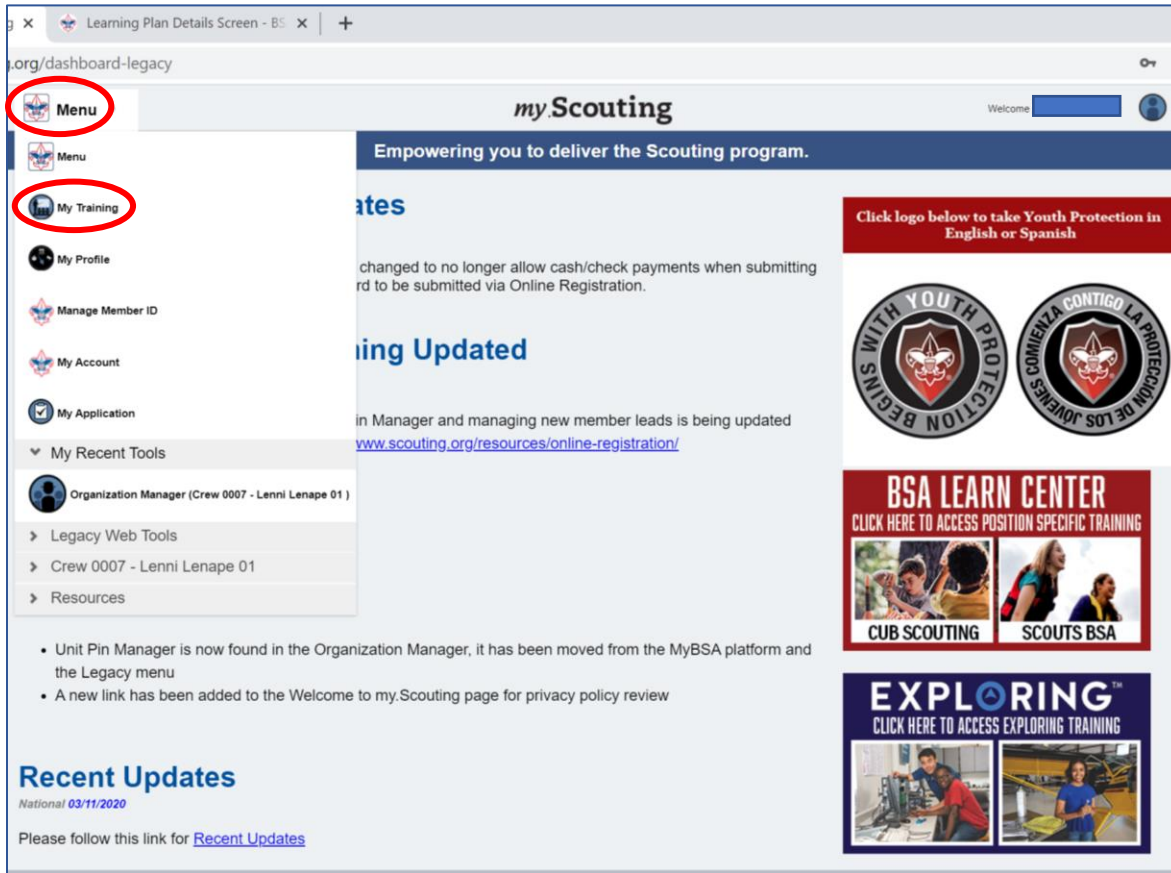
g ×  Learning Plan Details Screen - BS ×  +

.org/dashboard-legacy

Menu

my.Scouting

Welcome

Empowering you to deliver the Scouting program.

Menu

My Training

My Profile

Manage Member ID

My Account

My Application

My Recent Tools

Organization Manager (Crew 0007 - Lenni Lenape 01 )

Legacy Web Tools

Crew 0007 - Lenni Lenape 01

Resources

ates

changed to no longer allow cash/check payments when submitting rd to be submitted via Online Registration.

ning Updated

in Manager and managing new member leads is being updated www.scouting.org/resources/online-registration/

- Unit Pin Manager is now found in the Organization Manager, it has been moved from the MyBSA platform and the Legacy menu
- A new link has been added to the Welcome to my.Scouting page for privacy policy review

Recent Updates

National 03/11/2020

Please follow this link for Recent Updates

Click logo below to take Youth Protection in English or Spanish

BEGINS WITH YOUTH PROTECTION

COMIENZA CONTIGO LA PROTECCIÓN DE LOS JÓVENES

BSA LEARN CENTER

CLICK HERE TO ACCESS POSITION SPECIFIC TRAINING

CUB SCOUTING

SCOUTS BSA

EXPLORING™

CLICK HERE TO ACCESS EXPLORING TRAINING